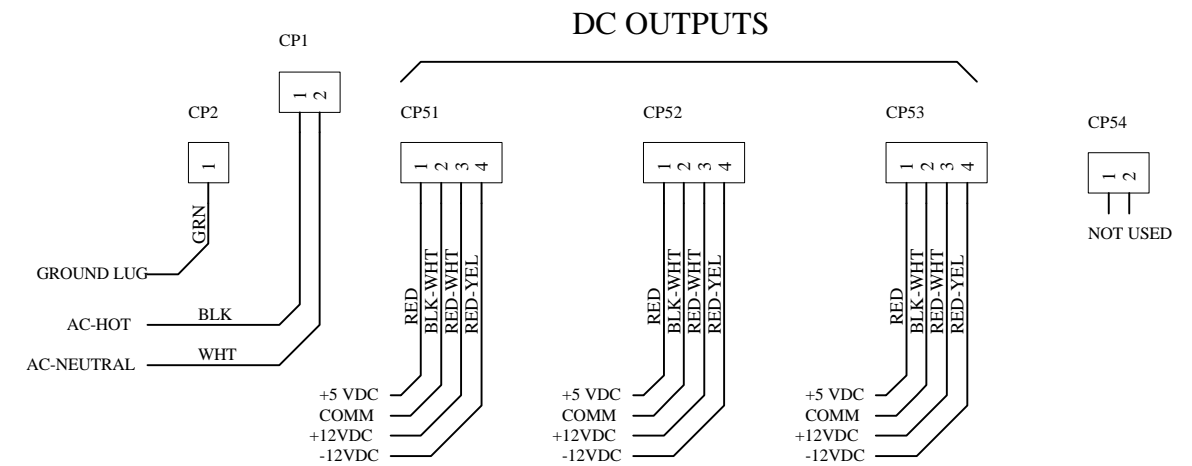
DC OUTPUTS

CP1
1 2

CP2
1

GRN

GROUND LUG

AC-HOT
BLK

AC-NEUTRAL
WHT

CP51
1 2 3 4
RED
BLK-WHT
RED-WHT
RED-YEL
+5 VDC
COMM
+12VDC
-12VDC

CP52
1 2 3 4
RED
BLK-WHT
RED-WHT
RED-YEL
+5 VDC
COMM
+12VDC
-12VDC

CP53
1 2 3 4
RED
BLK-WHT
RED-WHT
RED-YEL
+5 VDC
COMM
+12VDC
-12VDC

CP54
1 2
NOT USED